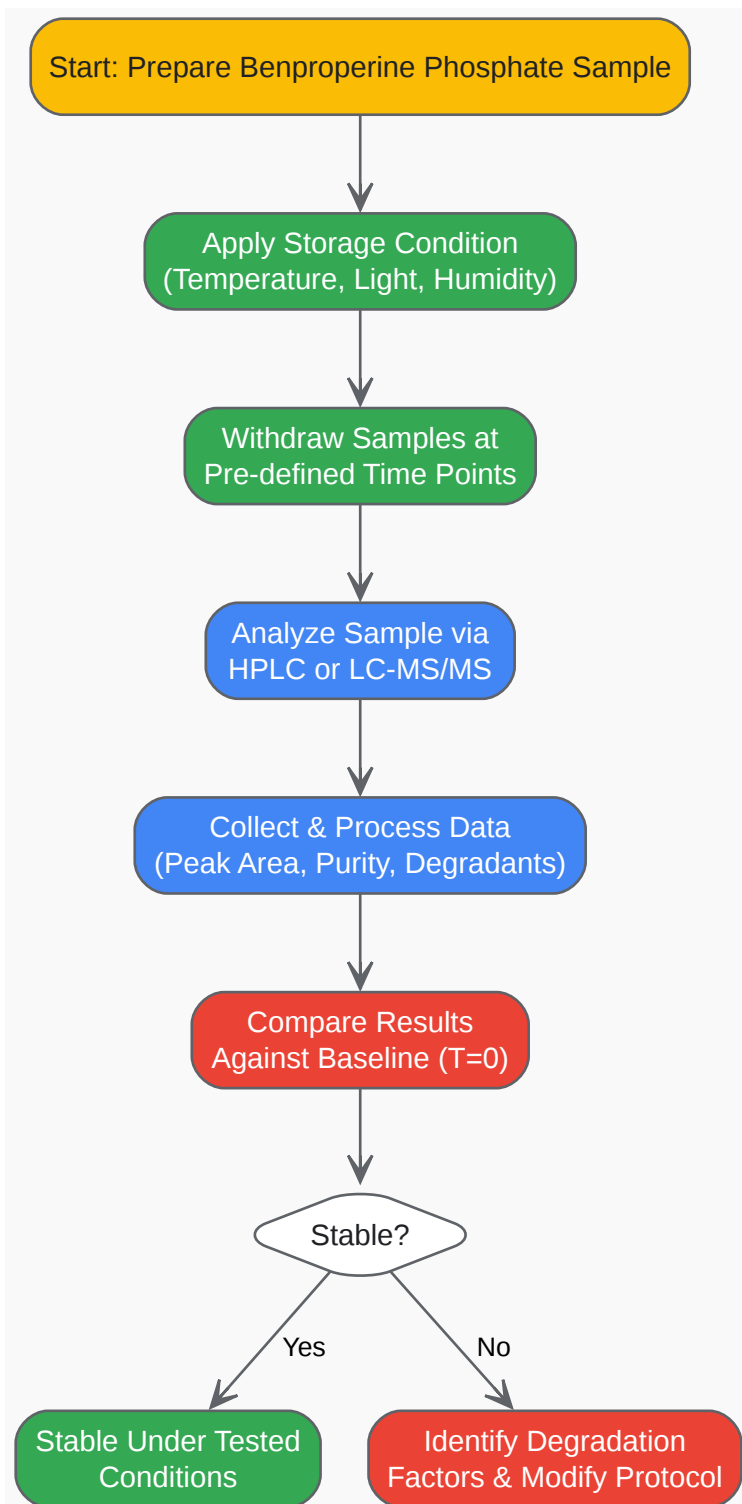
Start: Prepare Benproperine Phosphate Sample

Apply Storage Condition
(Temperature, Light, Humidity)

Withdraw Samples at
Pre-defined Time Points

Analyze Sample via
HPLC or LC-MS/MS

Collect & Process Data
(Peak Area, Purity, Degradants)

Compare Results
Against Baseline (T=0)

Stable?

Yes

No

Stable Under Tested
Conditions

Identify Degradation
Factors & Modify Protocol